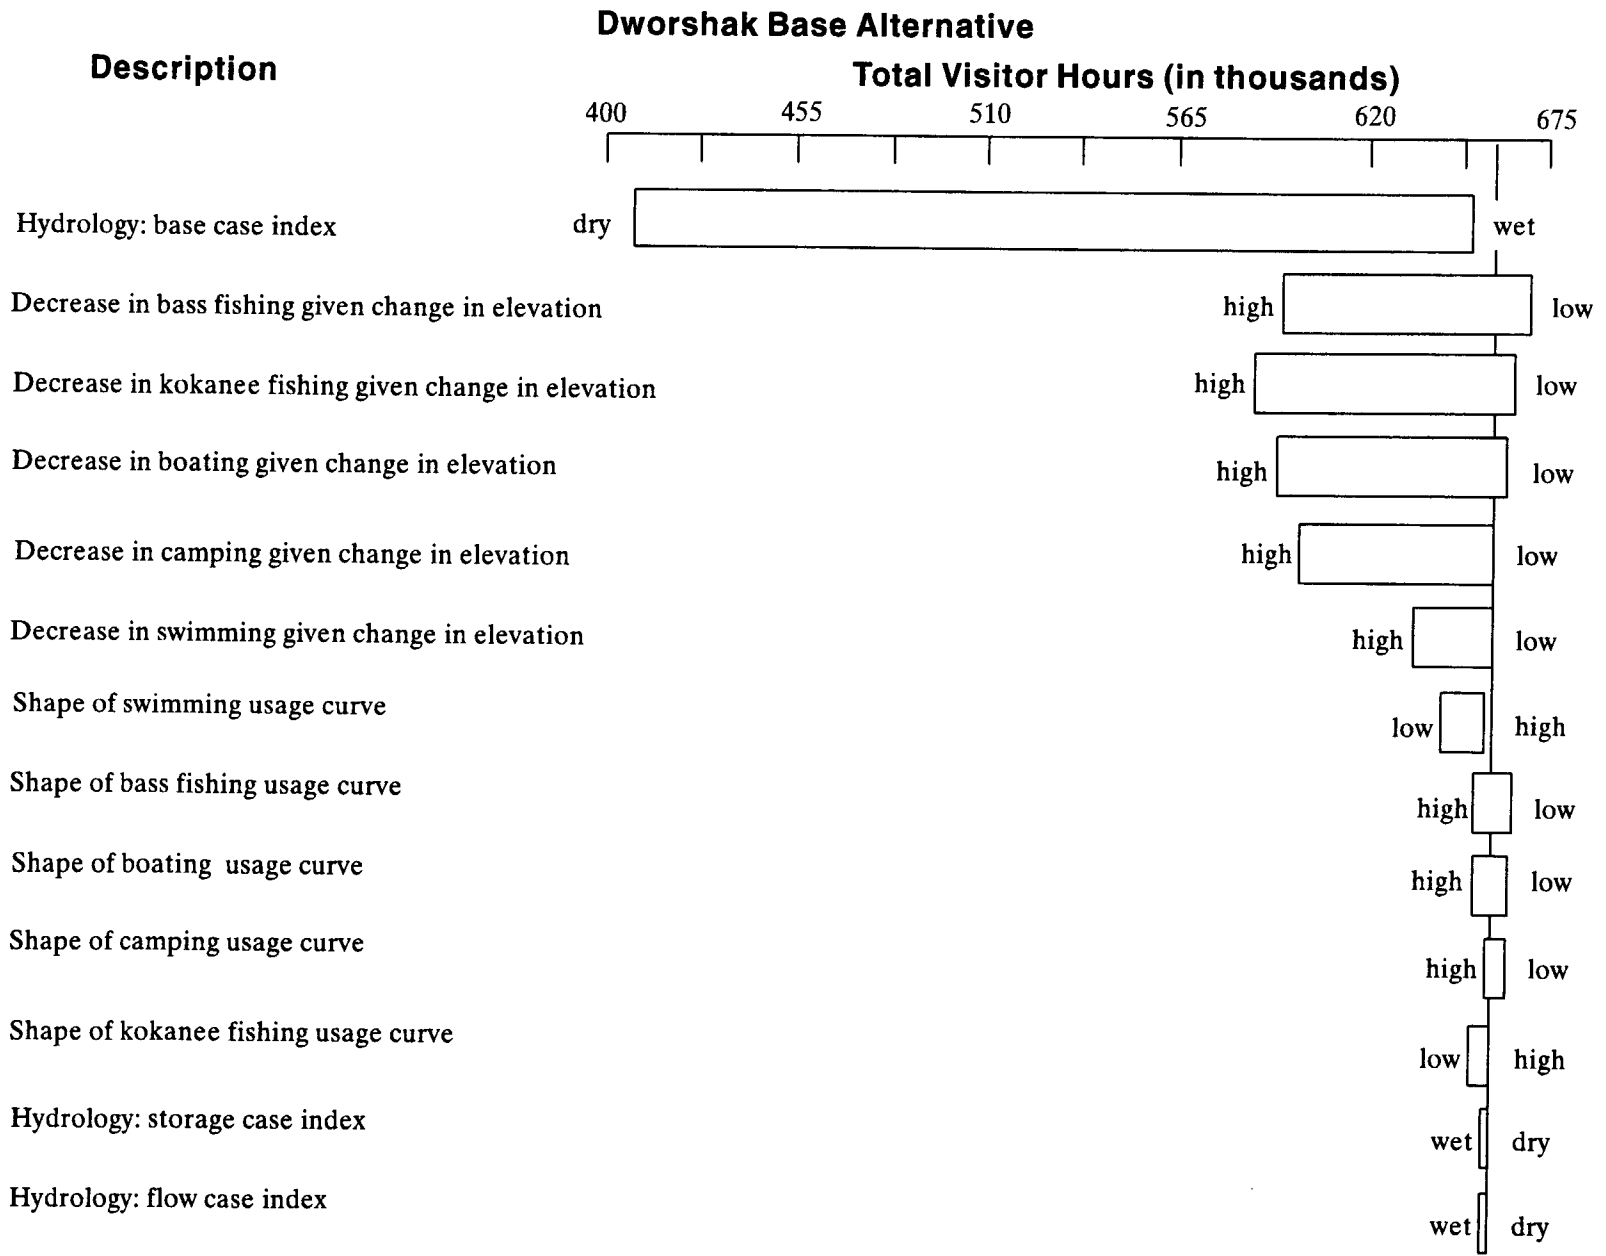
Dworshak Base Alternative

Description

Total Visitor Hours (in thousands)

400 455 510 565 620 675

Hydrology: base case index
dry wet

Decrease in bass fishing given change in elevation
high low

Decrease in kokanee fishing given change in elevation
high low

Decrease in boating given change in elevation
high low

Decrease in camping given change in elevation
high low

Decrease in swimming given change in elevation
high low

Shape of swimming usage curve
low high

Shape of bass fishing usage curve
high low

Shape of boating usage curve
high low

Shape of camping usage curve
high low

Shape of kokanee fishing usage curve
low high

Hydrology: storage case index
wet dry

Hydrology: flow case index
wet dry